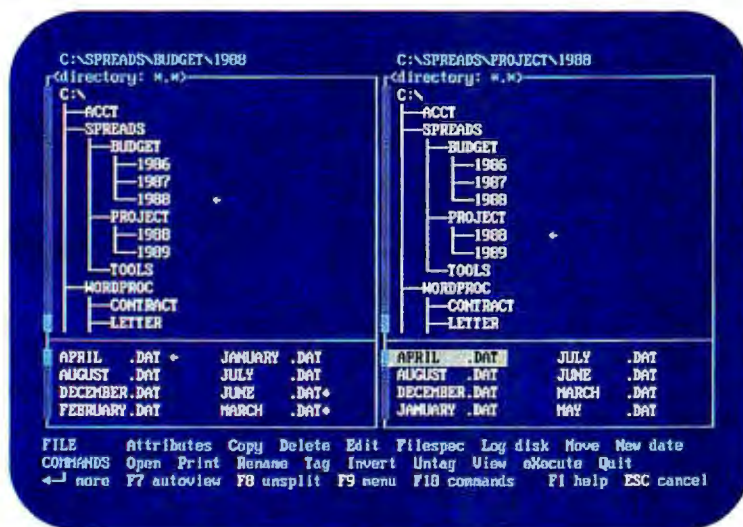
C:\SPREADS\BUDGET\1988
<directory: *.*>
C:\
ACCT
SPREADS
BUDGET
1986
1987
1988
PROJECT
1988
1989
TOOLS
WORDPROC
CONTRACT
LETTER

C:\SPREADS\PROJECT\1988
<directory: *.*>
C:\
ACCT
SPREADS
BUDGET
1986
1987
1988
PROJECT
1988
1989
TOOLS
WORDPROC
CONTRACT
LETTER

APRIL .DAT ♦ JANUARY .DAT
AUGUST .DAT JULY .DAT
DECEMBER.DAT JUNE .DAT♦
FEBRUARY.DAT MARCH .DAT♦

APRIL .DAT JULY .DAT
AUGUST .DAT JUNE .DAT
DECEMBER.DAT MARCH .DAT
JANUARY .DAT MAY .DAT

FILE Attributes Copy Delete Edit Filespec Log disk Move New date
COMMANDS Open Print Rename Tag Invert Untag View eXecute Quit
↵ more F7 autoview F8 unsplit F9 menu F10 commands F1 help ESC cancel